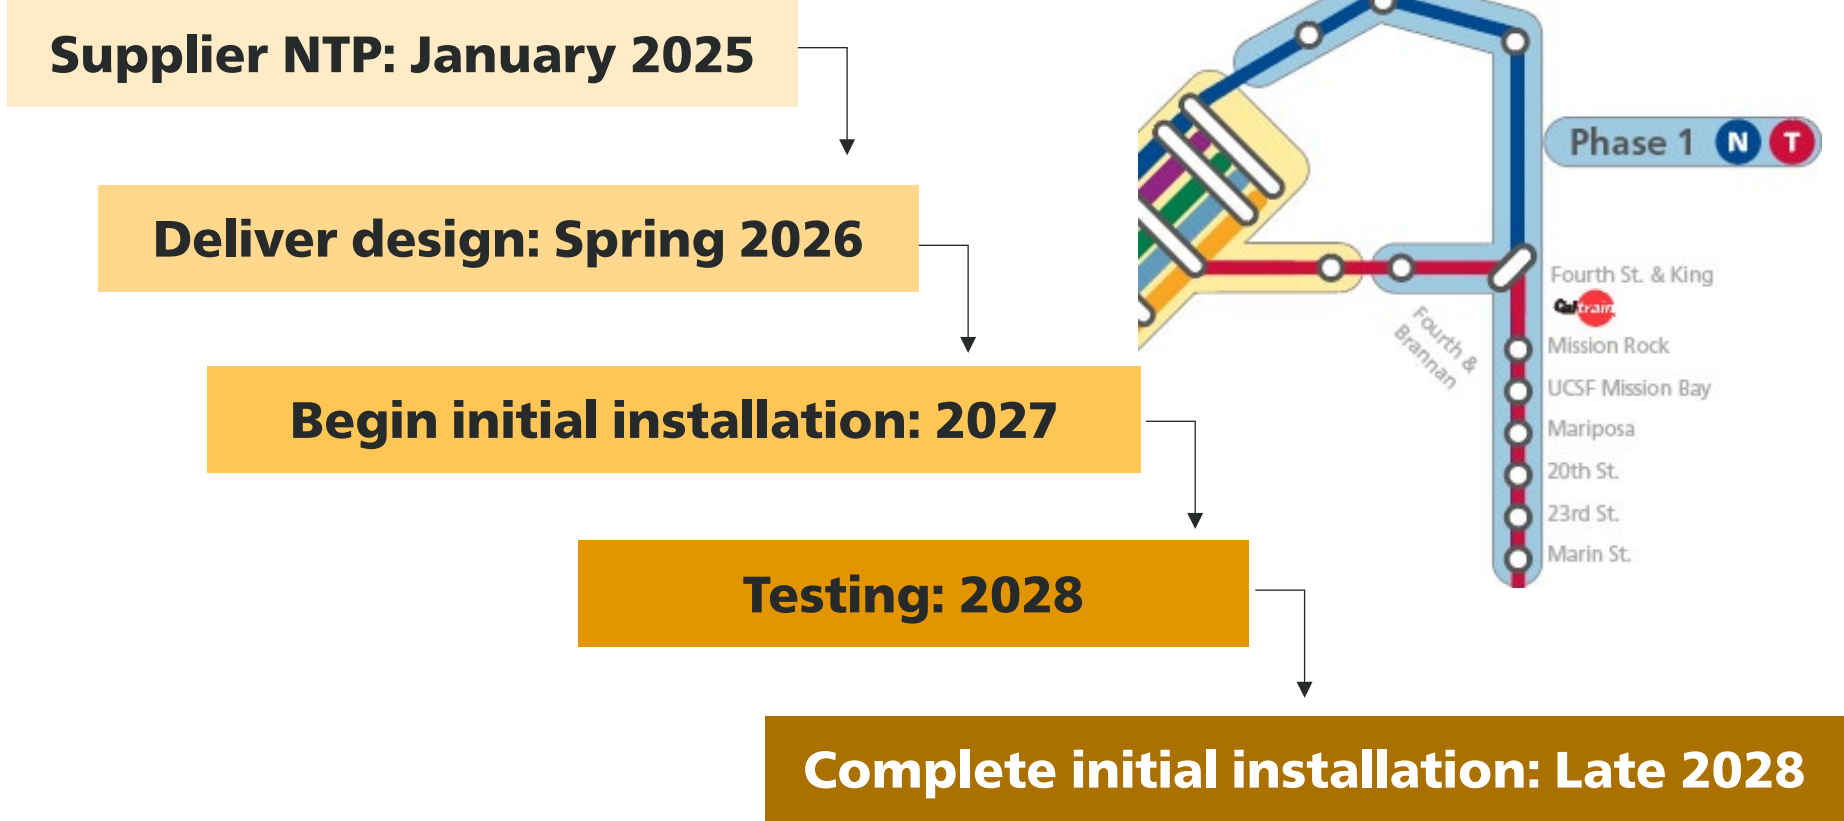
Supplier NTP: January 2025

Deliver design: Spring 2026

Begin initial installation: 2027

Testing: 2028

Complete initial installation: Late 2028

Phase 1 N T

Fourth St. & King

Caltrain

Fourth & Brannan

Mission Rock

UCSF Mission Bay

Mariposa

20th St.

23rd St.

Marin St.